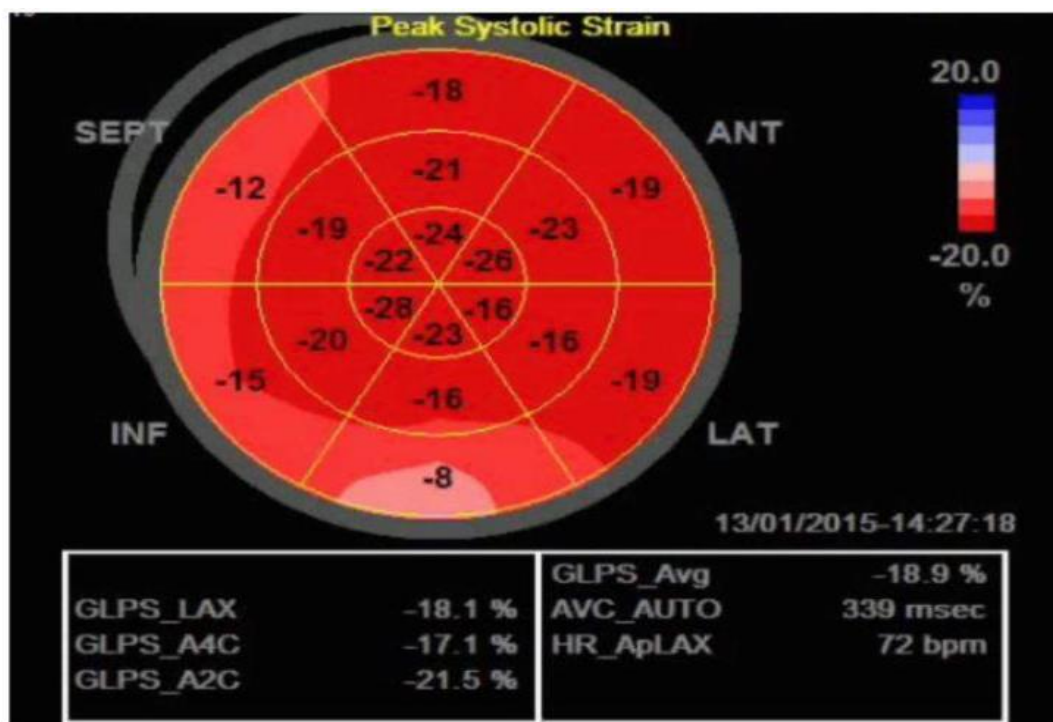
Peak Systolic Strain

20.0

-20.0
%

SEPT
ANT
INF
LAT

-18
-12
-21
-19
-19
-24
-23
-22
-26
-28
-16
-20
-23
-16
-15
-16
-19
-8

13/01/2015-14:27:18

| | | | |
|---|---|---|---|
| | | GLPS_Avg | -18.9 % |
| GLPS_LAX | -18.1 % | AVC_AUTO | 339 msec |
| GLPS_A4C | -17.1 % | HR_ApLAX | 72 bpm |
| GLPS_A2C | -21.5 % | | |